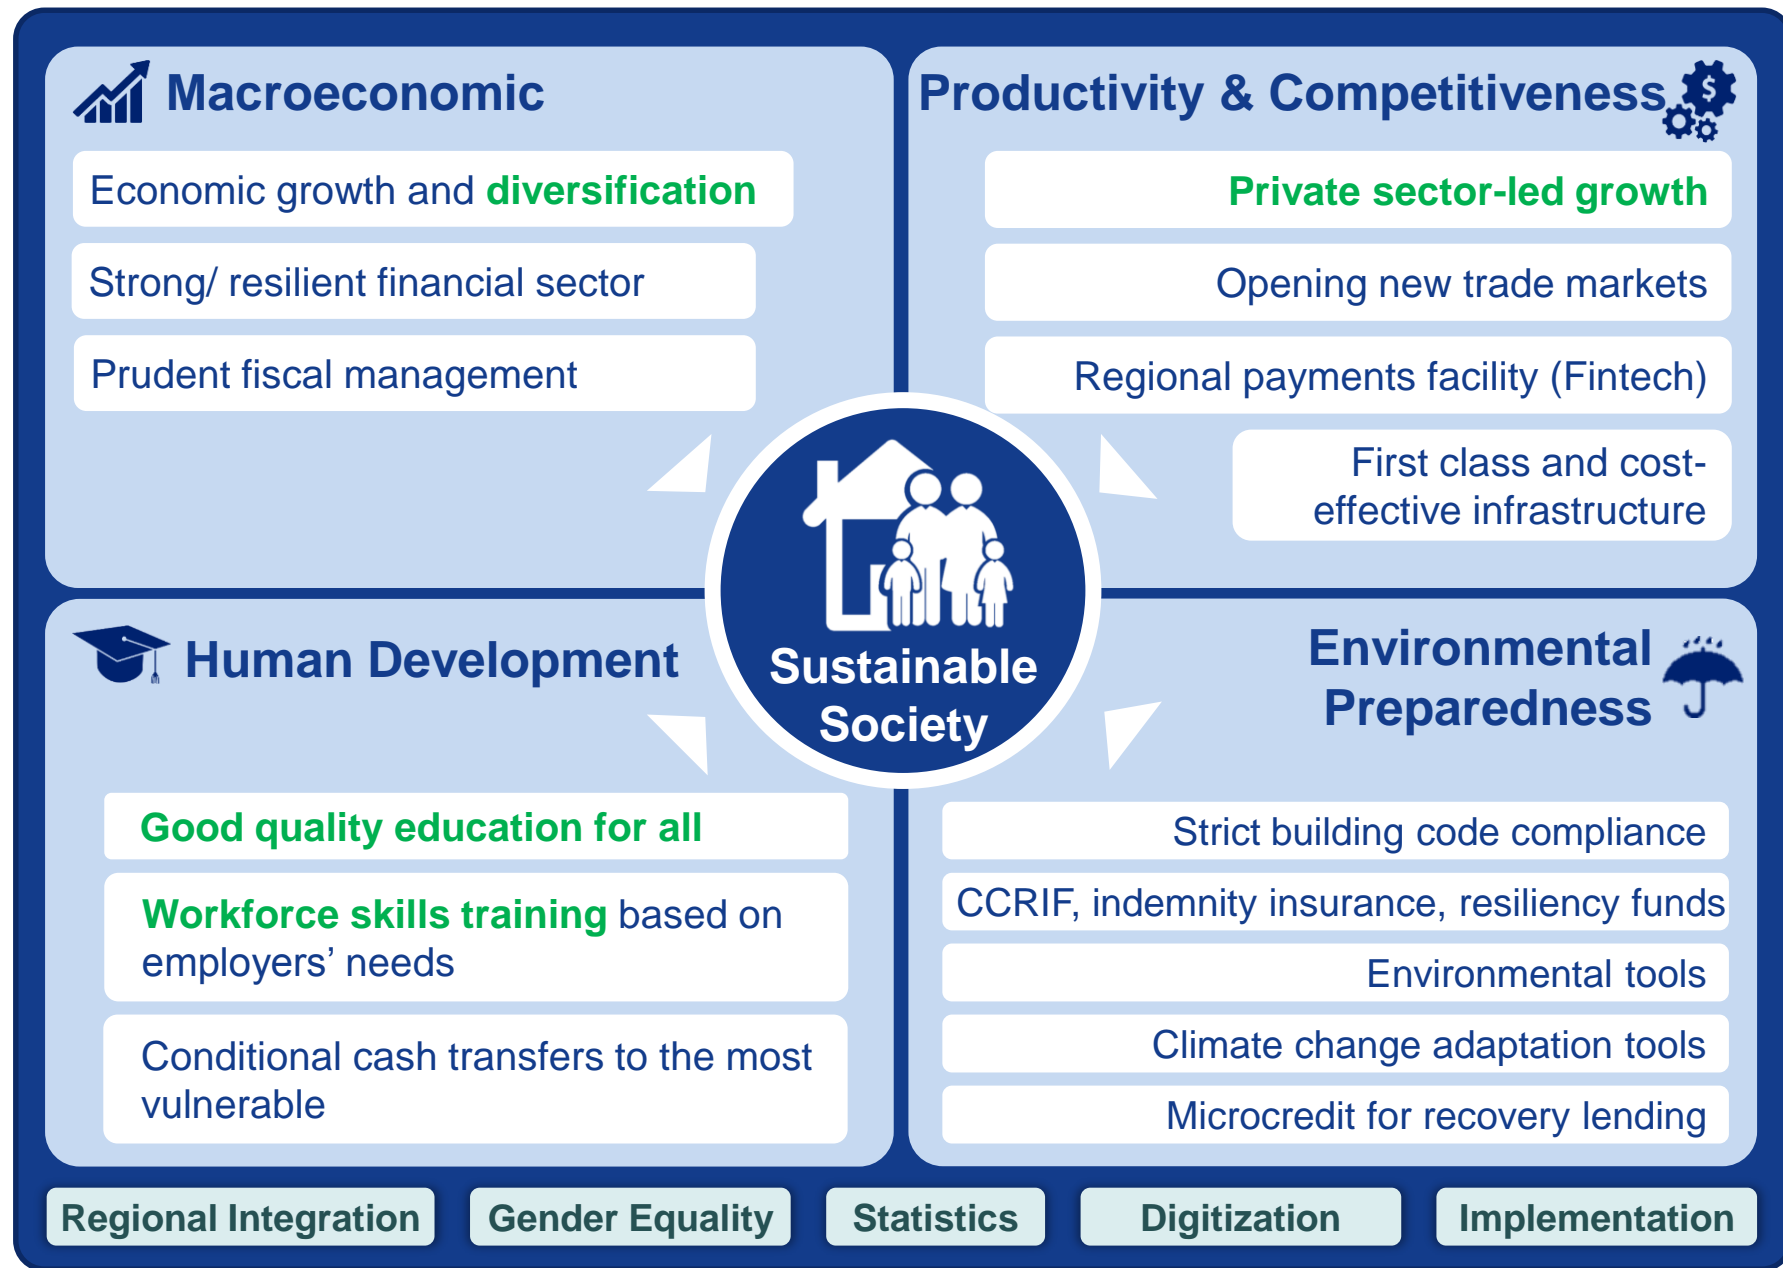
Macroeconomic

Economic growth and diversification

Strong/ resilient financial sector

Prudent fiscal management

Productivity & Competitiveness

Private sector-led growth

Opening new trade markets

Regional payments facility (Fintech)

First class and cost-effective infrastructure

Sustainable Society

Human Development

Good quality education for all

Workforce skills training based on employers' needs

Conditional cash transfers to the most vulnerable

Environmental Preparedness

Strict building code compliance

CCRIF, indemnity insurance, resiliency funds

Environmental tools

Climate change adaptation tools

Microcredit for recovery lending

Regional Integration

Gender Equality

Statistics

Digitization

Implementation